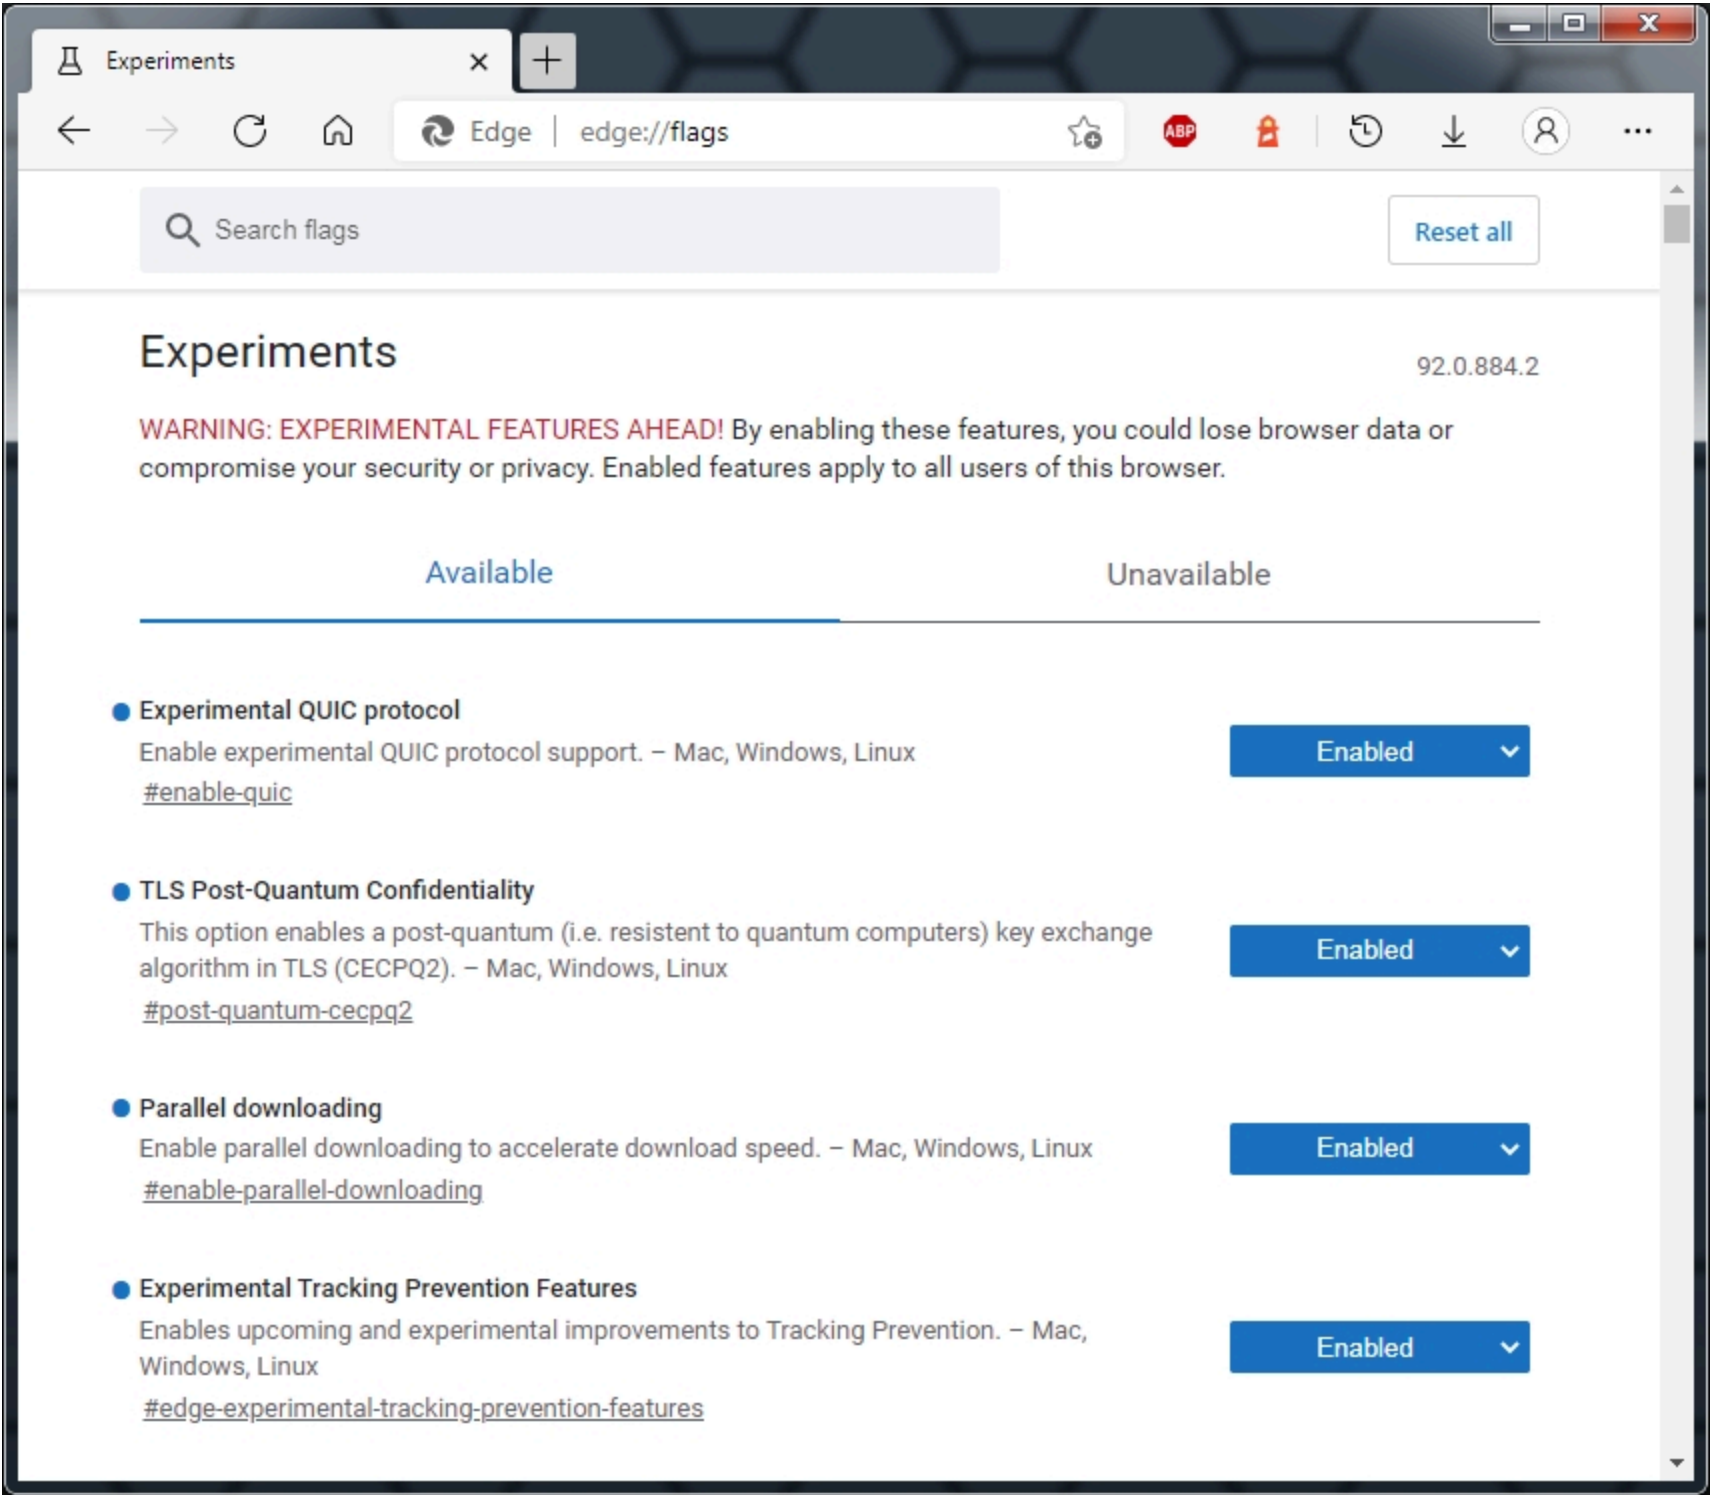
Experiments ×

Edge | edge://flags

ABP

Search flags

Reset all

Experiments

92.0.884.2

WARNING: EXPERIMENTAL FEATURES AHEAD! By enabling these features, you could lose browser data or compromise your security or privacy. Enabled features apply to all users of this browser.

Available

Unavailable

Experimental QUIC protocol
Enable experimental QUIC protocol support. – Mac, Windows, Linux
#enable-quic

Enabled

TLS Post-Quantum Confidentiality
This option enables a post-quantum (i.e. resistent to quantum computers) key exchange algorithm in TLS (CECPQ2). – Mac, Windows, Linux
#post-quantum-cecpq2

Enabled

Parallel downloading
Enable parallel downloading to accelerate download speed. – Mac, Windows, Linux
#enable-parallel-downloading

Enabled

Experimental Tracking Prevention Features
Enables upcoming and experimental improvements to Tracking Prevention. – Mac, Windows, Linux
#edge-experimental-tracking-prevention-features

Enabled